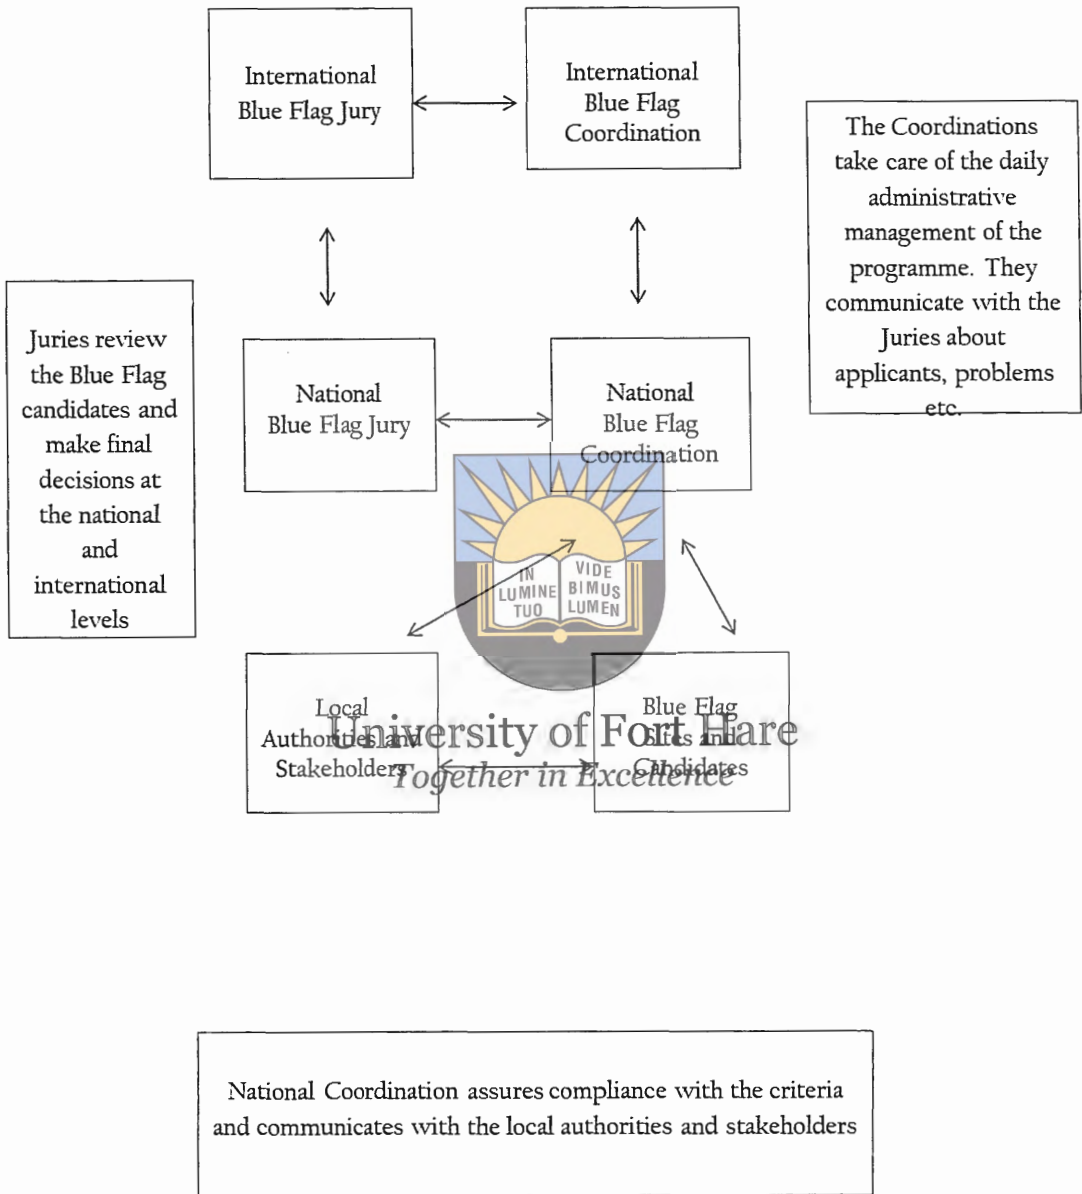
International Blue Flag Jury

International Blue Flag Coordination

The Coordinations take care of the daily administrative management of the programme. They communicate with the Juries about applicants, problems etc.

Juries review the Blue Flag candidates and make final decisions at the national and international levels

National Blue Flag Jury

National Blue Flag Coordination

IN LUMINE TUO VIDEBIMUS LUMEN

Local Authorities and Stakeholders

Blue Flag Sites and Candidates

University of Fort Hare
Together in Excellence

National Coordination assures compliance with the criteria and communicates with the local authorities and stakeholders